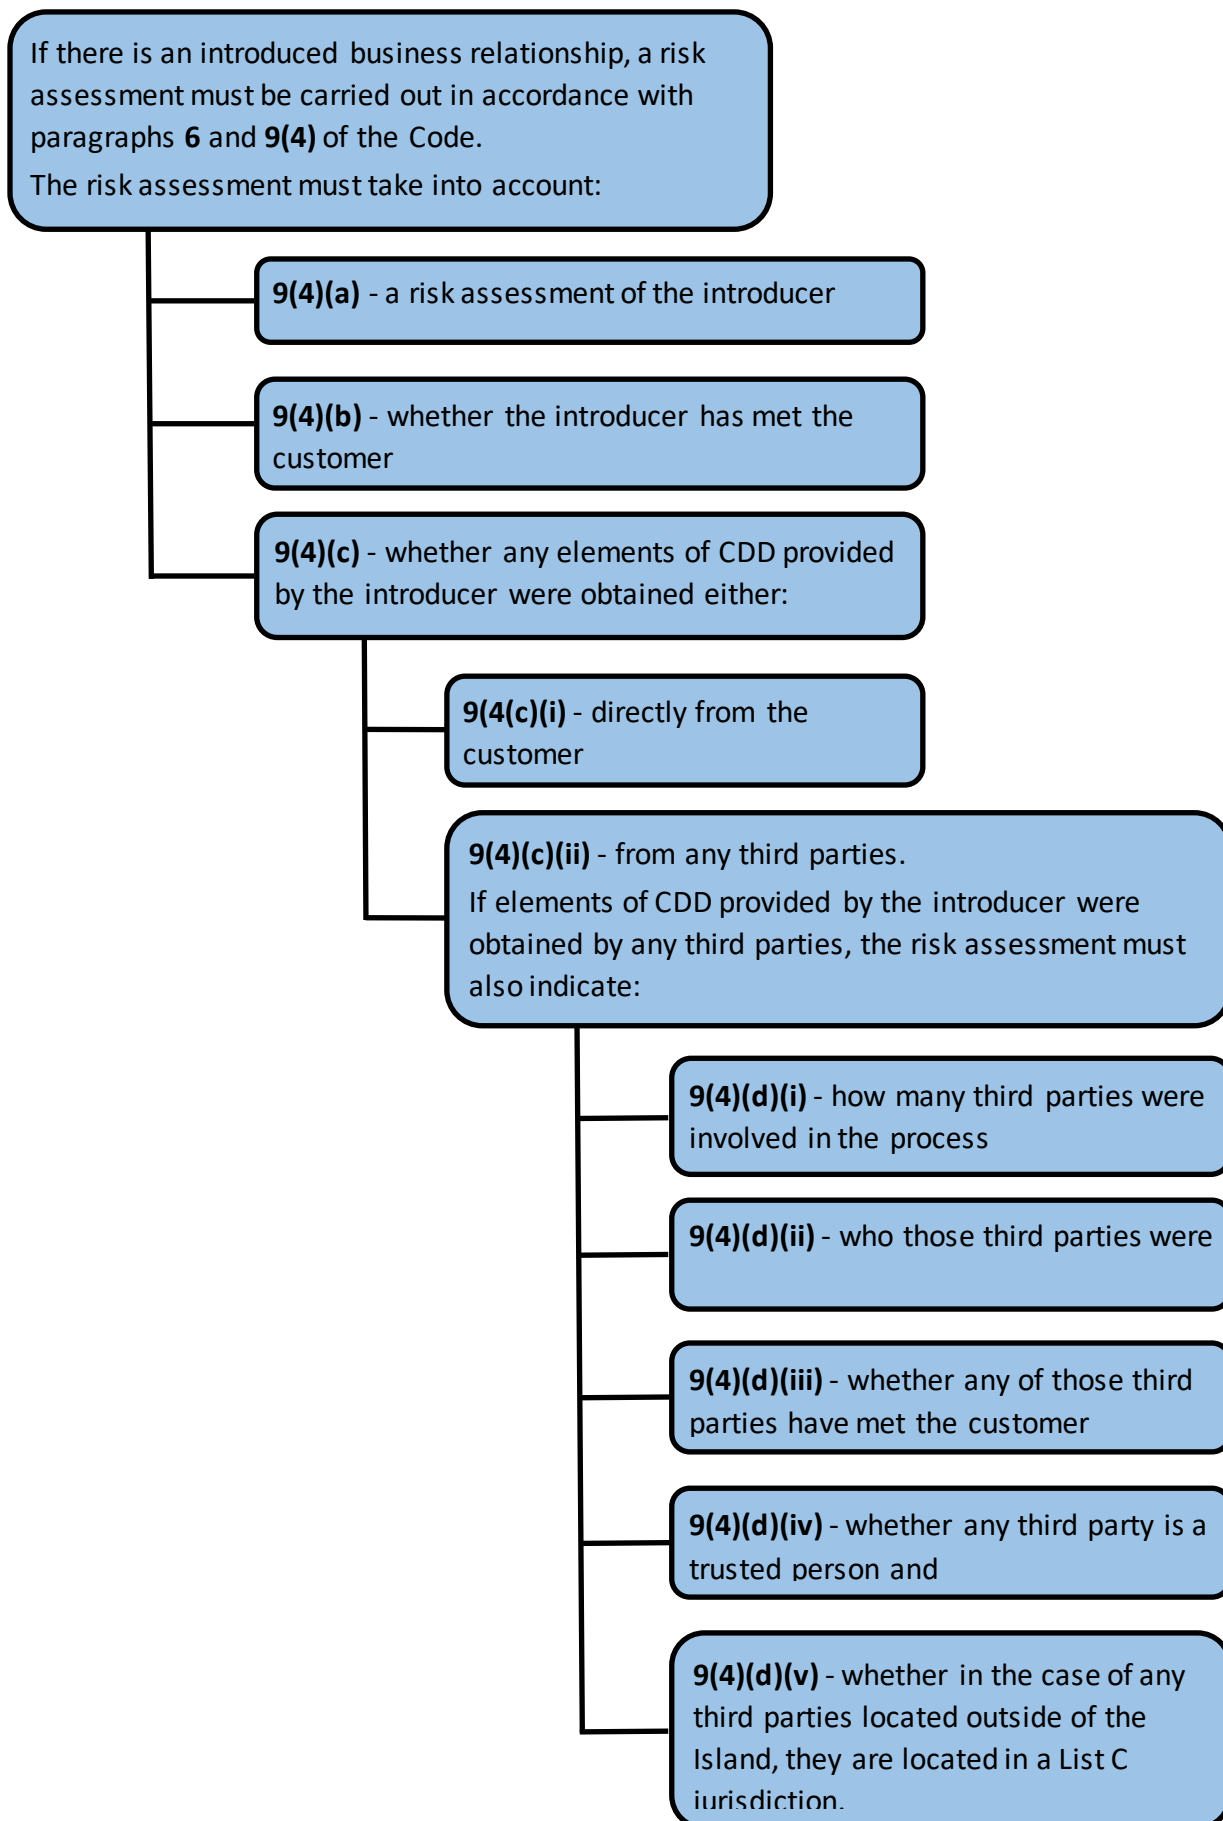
If there is an introduced business relationship, a risk assessment must be carried out in accordance with paragraphs **6** and **9(4)** of the Code.

The risk assessment must take into account:

**9(4)(a)** - a risk assessment of the introducer

**9(4)(b)** - whether the introducer has met the customer

**9(4)(c)** - whether any elements of CDD provided by the introducer were obtained either:

**9(4(c)(i)** - directly from the customer

**9(4)(c)(ii)** - from any third parties.

If elements of CDD provided by the introducer were obtained by any third parties, the risk assessment must also indicate:

**9(4)(d)(i)** - how many third parties were involved in the process

**9(4)(d)(ii)** - who those third parties were

**9(4)(d)(iii)** - whether any of those third parties have met the customer

**9(4)(d)(iv)** - whether any third party is a trusted person and

**9(4)(d)(v)** - whether in the case of any third parties located outside of the Island, they are located in a List C jurisdiction.